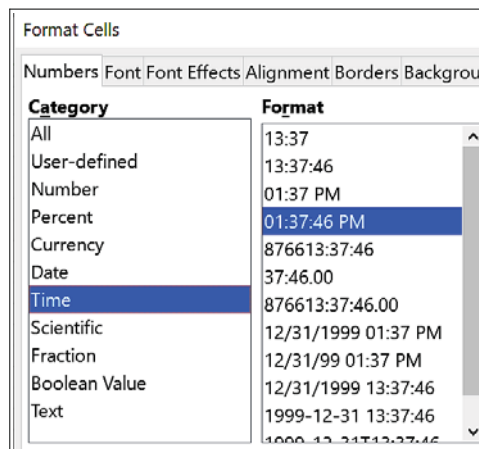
Format Cells

Numbers Font Font Effects Alignment Borders Backgrou

Category
All
User-defined
Number
Percent
Currency
Date
Time
Scientific
Fraction
Boolean Value
Text

Format
13:37
13:37:46
01:37 PM
01:37:46 PM
876613:37:46
37:46.00
876613:37:46.00
12/31/1999 01:37 PM
12/31/99 01:37 PM
12/31/1999 13:37:46
1999-12-31 13:37:46
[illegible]